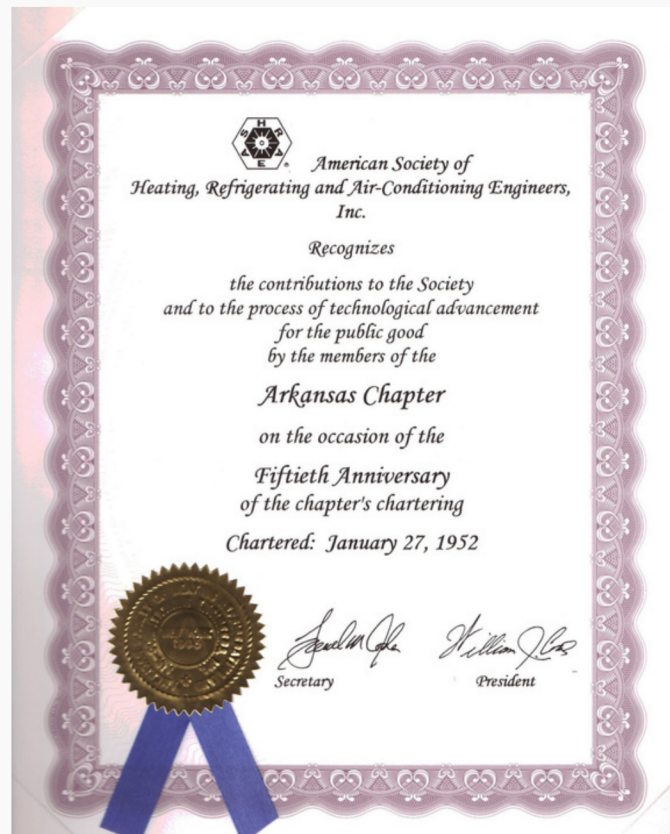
S H R A E

American Society of Heating, Refrigerating and Air-Conditioning Engineers, Inc.

Recognizes

the contributions to the Society and to the process of technological advancement for the public good by the members of the

Arkansas Chapter

on the occasion of the

Fiftieth Anniversary of the chapter's chartering

Chartered: January 27, 1952

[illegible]

Secretary

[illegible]

President